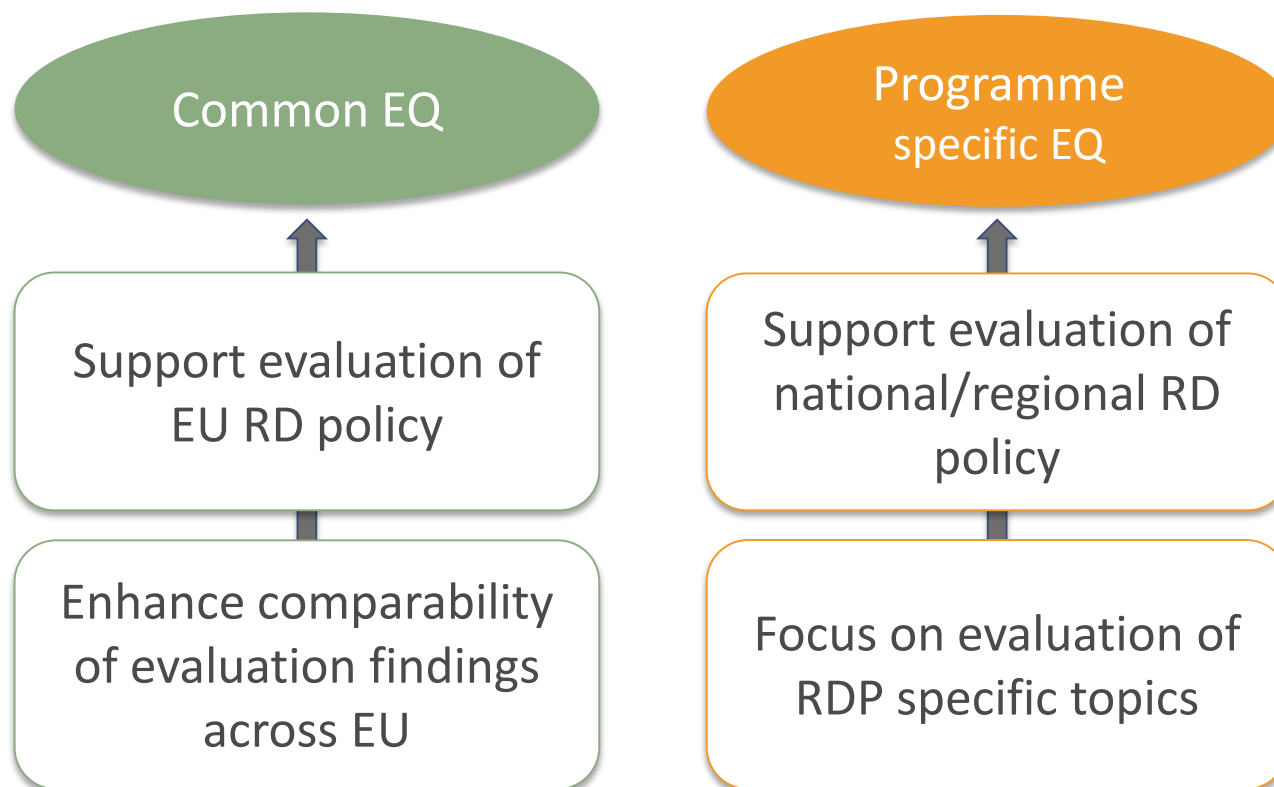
Common EQ

Support evaluation of EU RD policy

Enhance comparability of evaluation findings across EU

Programme specific EQ

Support evaluation of national/regional RD policy

Focus on evaluation of RDP specific topics